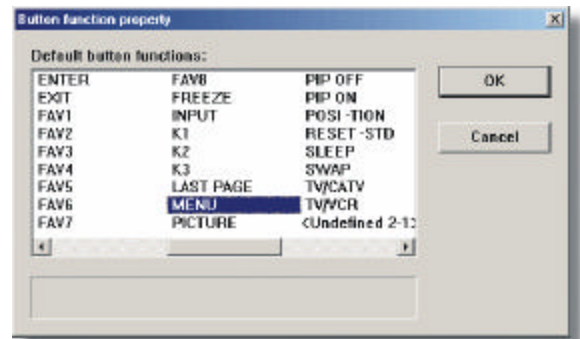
Button function property

Default button functions:

ENTER
EXIT
FAV1
FAV2
FAV3
FAV4
FAV5
FAV6
FAV7

FAV8
FREEZE
INPUT
K1
K2
K3
LAST PAGE
MENU
PICTURE

PIP OFF
PIP ON
POSI -TION
RESET -STD
SLEEP
SWAP
TV/CATV
TV/VCR
<Undefined 2-1

OK
Cancel